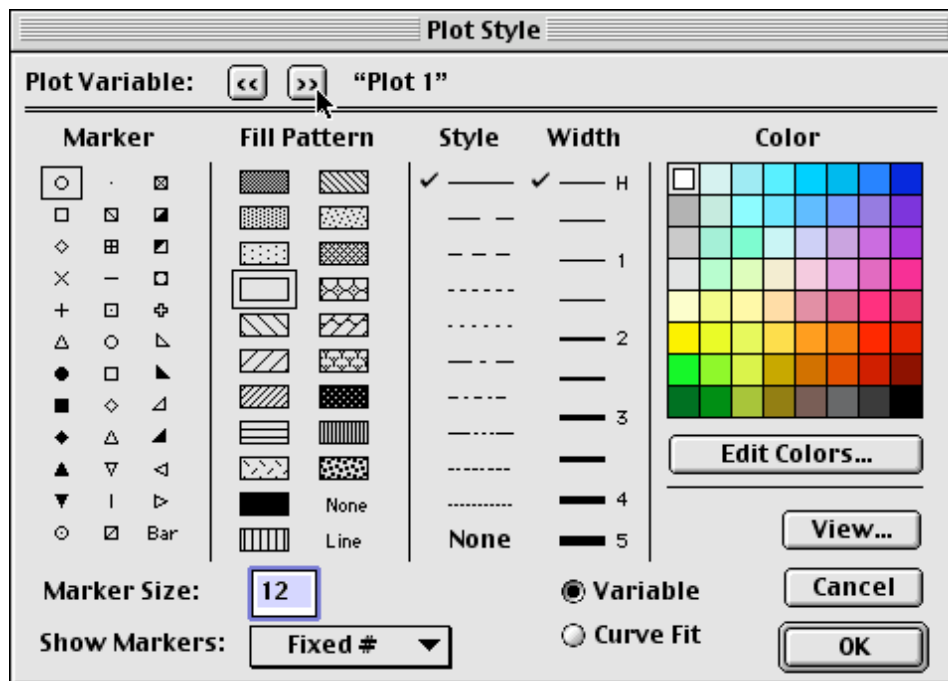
Plot Style

Plot Variable: << >> "Plot 1"

Marker

Fill Pattern

Style

Width

Color

H

1

2

3

4

5

Bar

None

Line

None

Edit Colors...

View...

Marker Size: 12

Show Markers: Fixed #

Variable

Curve Fit

Cancel

OK